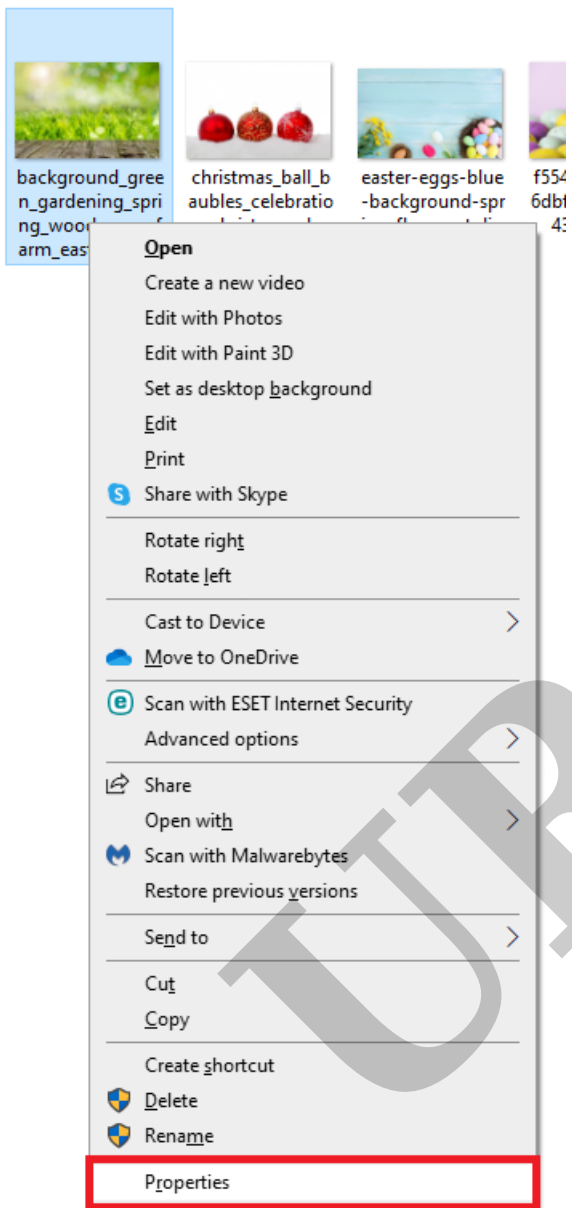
background_green_gardening_spring_woo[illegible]arm_east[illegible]

christmas_ball_baubles_celebratio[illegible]

easter-eggs-blue-background-spr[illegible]

f554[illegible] 6dbf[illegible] 43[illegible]

Open
Create a new video
Edit with Photos
Edit with Paint 3D
Set as desktop background
Edit
Print
Share with Skype
Rotate right
Rotate left
Cast to Device
Move to OneDrive
Scan with ESET Internet Security
Advanced options
Share
Open with
Scan with Malwarebytes
Restore previous versions
Send to
Cut
Copy
Create shortcut
Delete
Rename
Properties

UR